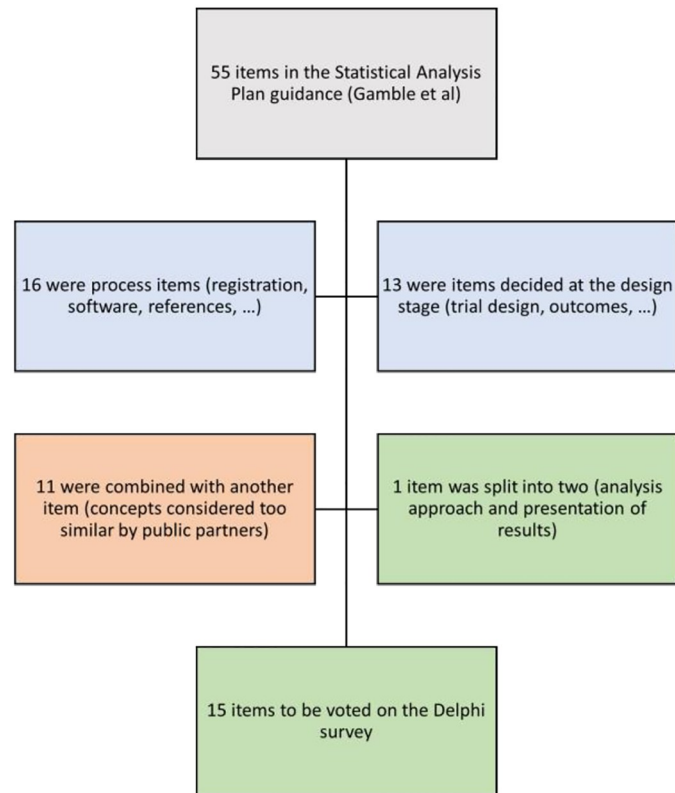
55 items in the Statistical Analysis Plan guidance (Gamble et al)

16 were process items (registration, software, references, …)

13 were items decided at the design stage (trial design, outcomes, …)

11 were combined with another item (concepts considered too similar by public partners)

1 item was split into two (analysis approach and presentation of results)

15 items to be voted on the Delphi survey